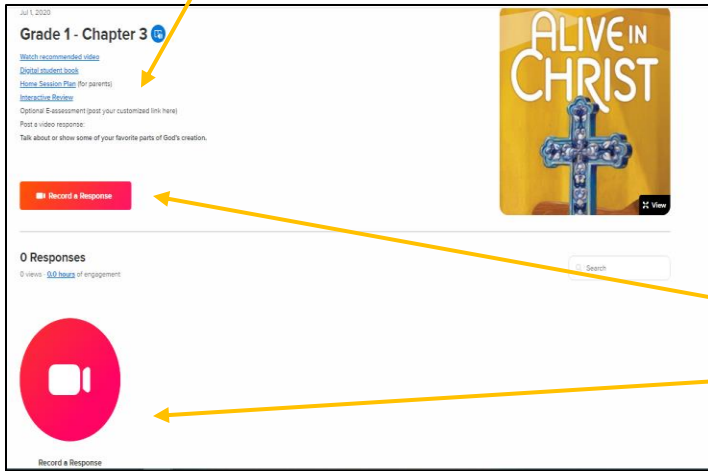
Jul 1, 2020

Grade 1 - Chapter 3

Watch recommended video
Digital student book
Home Session Plan (for parents)
Interactive Review
Optional E-assessment (post your customized link here)
Post a video response:
Talk about or show some of your favorite parts of God's creation.

ALIVE IN CHRIST

View

Record a Response

0 Responses
0 views · 0.0 hours of engagement

Search

Record a Response